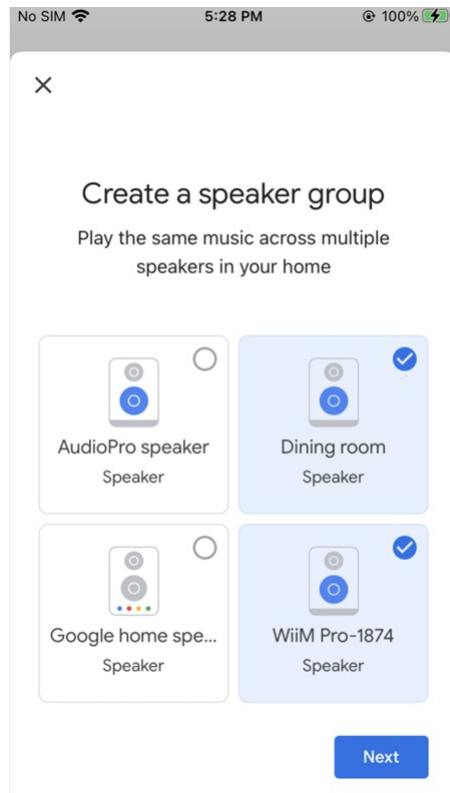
No SIM 5:28 PM 100%

×

Create a speaker group

Play the same music across multiple speakers in your home

AudioPro speaker
Speaker

Dining room
Speaker

Google home spe...
Speaker

WiiM Pro-1874
Speaker

Next